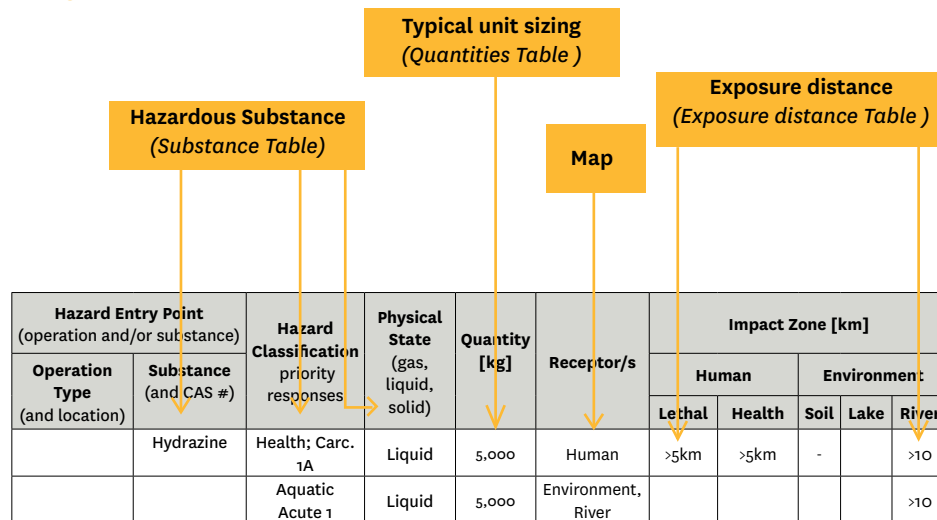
Typical unit sizing
(Quantities Table )

Exposure distance
(Exposure distance Table )

Hazardous Substance
(Substance Table)

Map

| Hazard Entry Point (operation and/or substance) | | Hazard Classification priority responses | Physical State (gas, liquid, solid) | Quantity [kg] | Receptor/s | Impact Zone [km] | | | | |
|---|---|---|---|---|---|---|---|---|---|---|
| | | | | | | Human | | Environment | | |
| Operation Type (and location) | Substance (and CAS #) | | | | | Lethal | Health | Soil | Lake | River |
| | Hydrazine | Health; Carc. 1A | Liquid | 5,000 | Human | >5km | >5km | - | | >10 |
| | | Aquatic Acute 1 | Liquid | 5,000 | Environment, River | | | | | >10 |